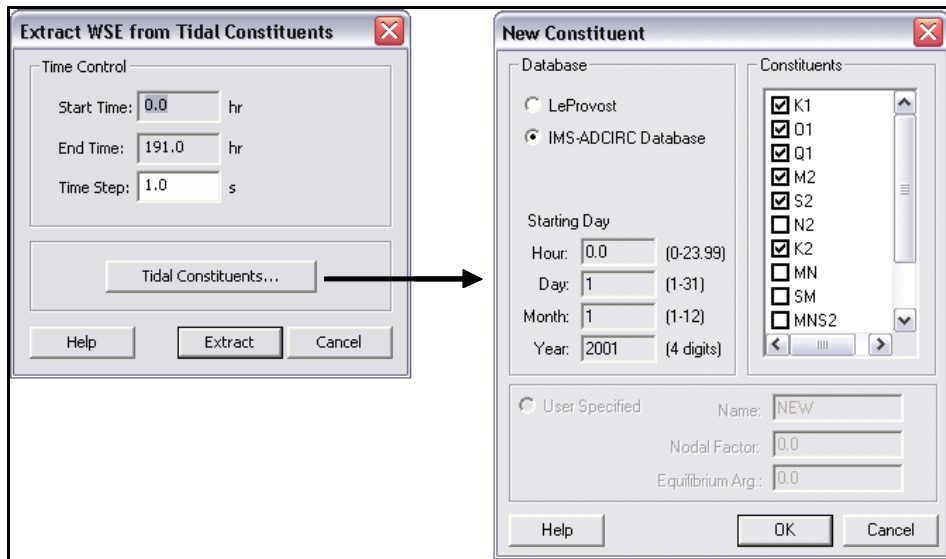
Extract WSE from Tidal Constituents

Time Control

Start Time: 0.0 hr

End Time: 191.0 hr

Time Step: 1.0 s

Tidal Constituents...

Help Extract Cancel

New Constituent

Database

LeProvost

IMS-ADCIRC Database

Starting Day

Hour: 0.0 (0-23.99)

Day: 1 (1-31)

Month: 1 (1-12)

Year: 2001 (4 digits)

Constituents

☑ K1
☑ O1
☑ Q1
☑ M2
☑ S2
☐ N2
☑ K2
☐ MN
☐ SM
☐ MNS2

User Specified

Name: NEW

Nodal Factor: 0.0

Equilibrium Arg.: 0.0

Help OK Cancel